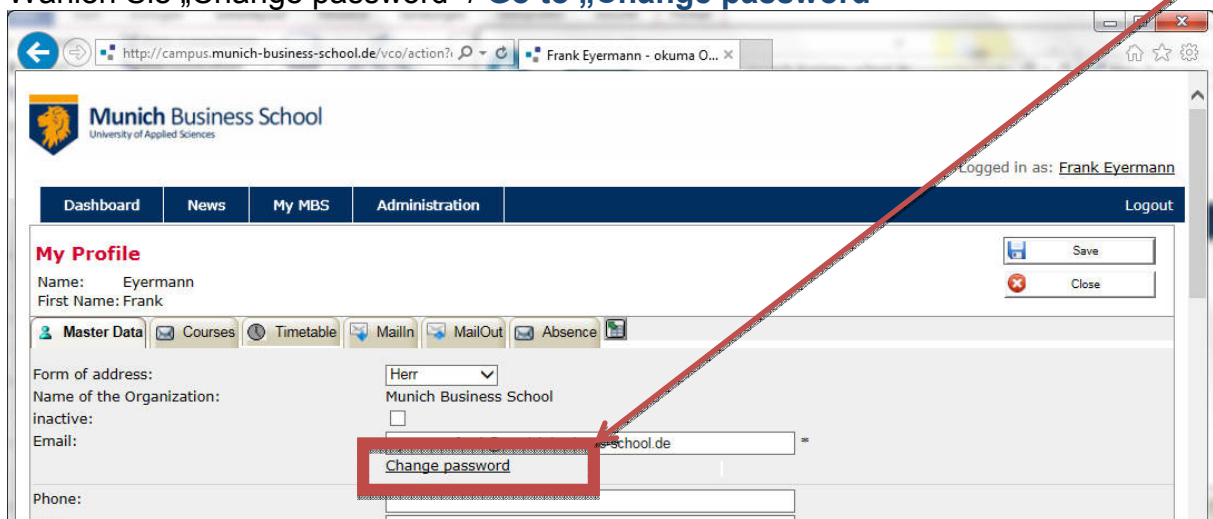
Wählen Sie „Change password“ / Go to „Change password“

http://campus.munich-business-school.de/vco/action?

Frank Eyermann - okuma O...

Munich Business School
University of Applied Sciences

Logged in as: Frank Eyermann

| Dashboard | News | My MBS | Administration | Logout |
|---|---|---|---|---|

My Profile

Name: Eyermann
First Name: Frank

Save

Close

Master Data | Courses | Timetable | MailIn | MailOut | Absence

Form of address: Herr
Name of the Organization: Munich Business School
inactive:
Email: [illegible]school.de *
Change password

Phone: